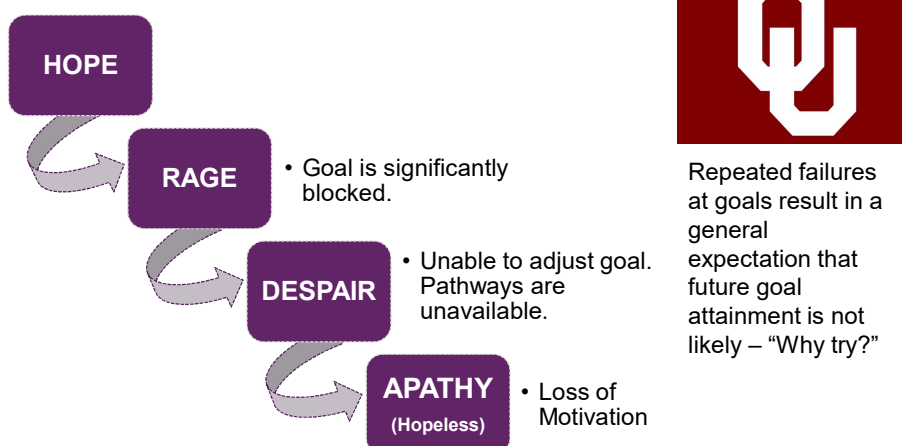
HOPE

RAGE

• Goal is significantly blocked.

DESPAIR

• Unable to adjust goal. Pathways are unavailable.

APATHY
(Hopeless)

• Loss of Motivation

Repeated failures at goals result in a general expectation that future goal attainment is not likely – "Why try?"